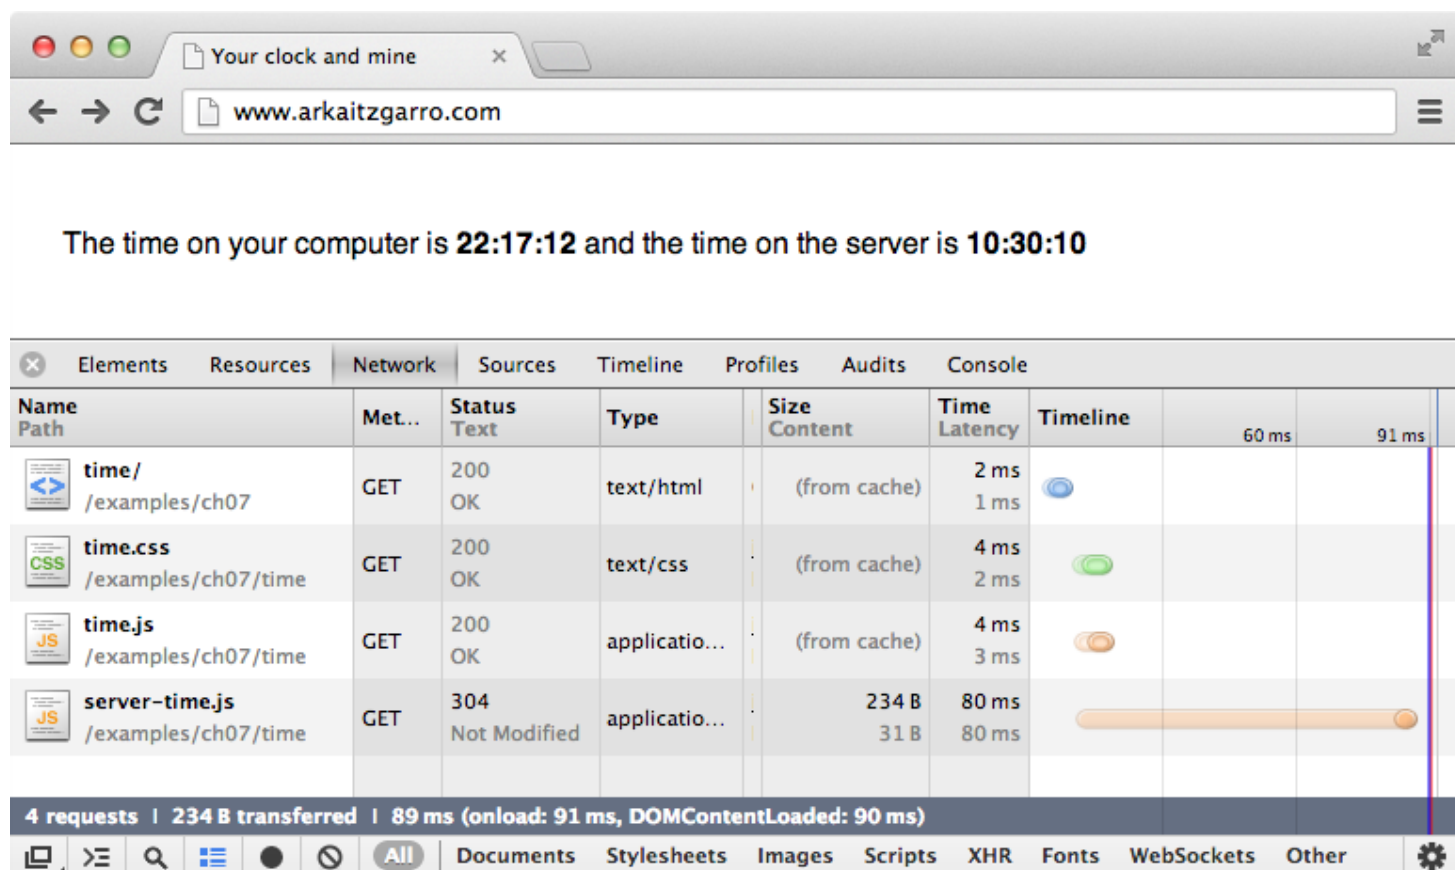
Your clock and mine ×

www.arkaitzgarro.com

The time on your computer is **22:17:12** and the time on the server is **10:30:10**

Elements Resources Network Sources Timeline Profiles Audits Console

| Name Path | Met... | Status Text | Type | Size Content | Time Latency | Timeline 60 ms 91 ms |
|---|---|---|---|---|---|---|
| time/ /examples/ch07 | GET | 200 OK | text/html | (from cache) | 2 ms 1 ms | |
| time.css /examples/ch07/time | GET | 200 OK | text/css | (from cache) | 4 ms 2 ms | |
| time.js /examples/ch07/time | GET | 200 OK | applicatio... | (from cache) | 4 ms 3 ms | |
| server-time.js /examples/ch07/time | GET | 304 Not Modified | applicatio... | 234 B 31 B | 80 ms 80 ms | |

4 requests | 234 B transferred | 89 ms (onload: 91 ms, DOMContentLoaded: 90 ms)

All Documents Stylesheets Images Scripts XHR Fonts WebSockets Other